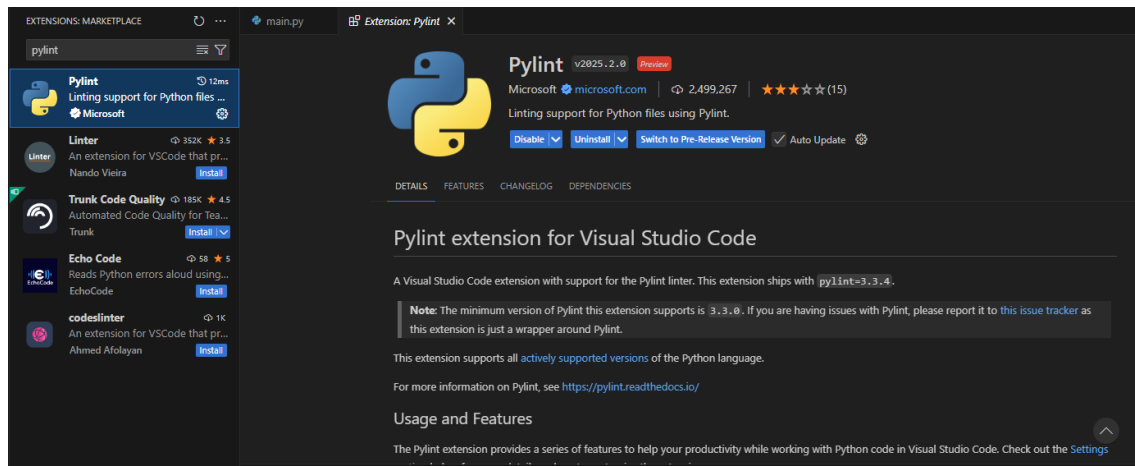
EXTENSIONS: MARKETPLACE

pylint

Pylint 12ms
Linting support for Python files ...
Microsoft

Linter 352K ★ 3.5
An extension for VSCode that pr...
Nando Vieira Install

Trunk Code Quality 185K ★ 4.5
Automated Code Quality for Tea...
Trunk Install

Echo Code 58 ★ 5
Reads Python errors aloud using...
EchoCode Install

codeslinter 1K
An extension for VSCode that pr...
Ahmed Afolayan Install

main.py
Extension: Pylint ×

Pylint v2025.2.0 Preview
Microsoft microsoft.com | 2,499,267 | ★★★☆☆ (15)
Linting support for Python files using Pylint.
Disable | Uninstall | Switch to Pre-Release Version | Auto Update

DETAILS FEATURES CHANGELOG DEPENDENCIES

Pylint extension for Visual Studio Code

A Visual Studio Code extension with support for the Pylint linter. This extension ships with `pylint=3.3.4`.

Note: The minimum version of Pylint this extension supports is `3.3.0`. If you are having issues with Pylint, please report it to this issue tracker as this extension is just a wrapper around Pylint.

This extension supports all actively supported versions of the Python language.

For more information on Pylint, see https://pylint.readthedocs.io/

Usage and Features

The Pylint extension provides a series of features to help your productivity while working with Python code in Visual Studio Code. Check out the Settings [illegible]